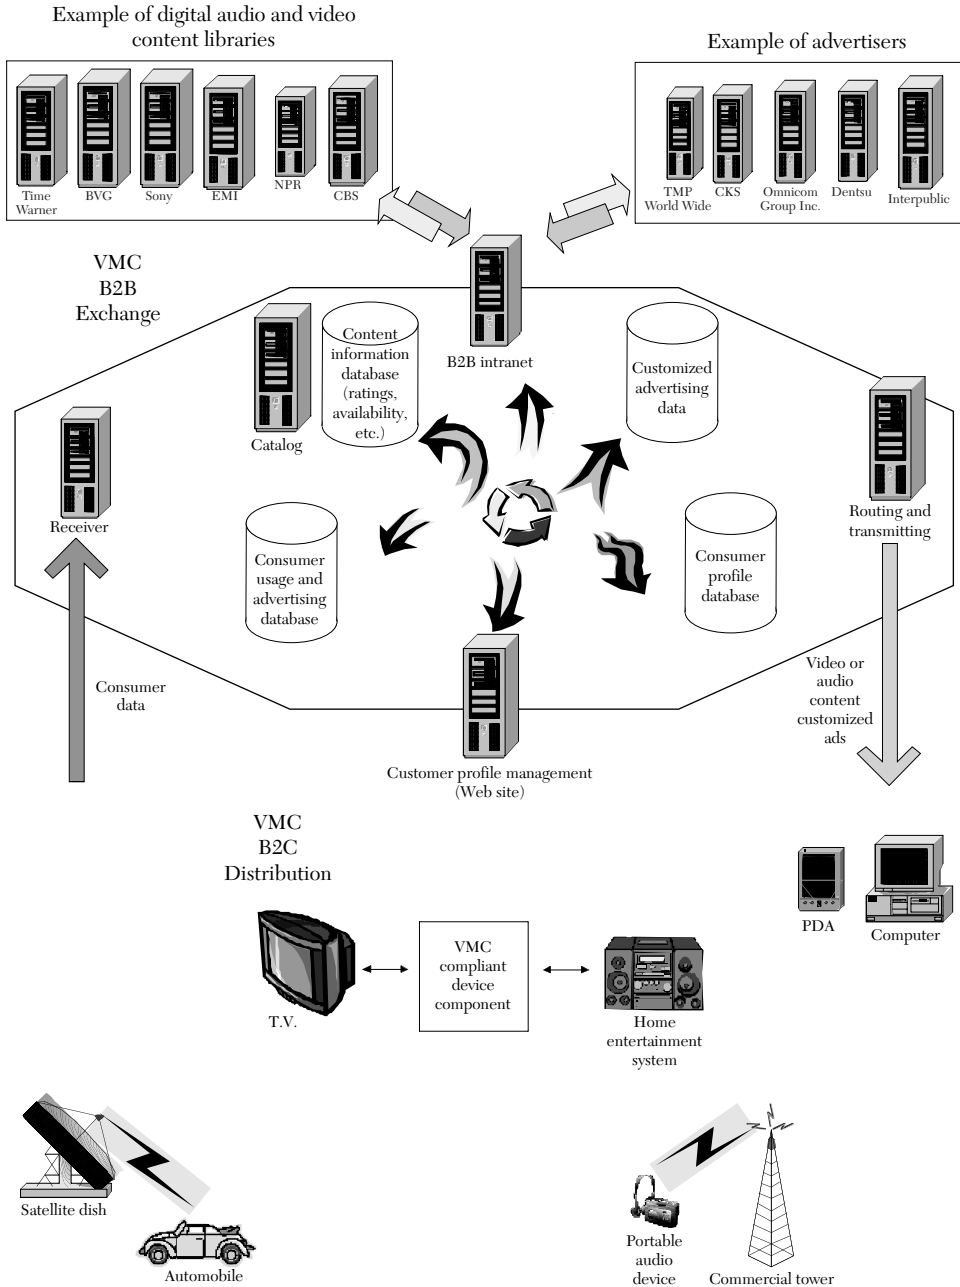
Example of digital audio and video content libraries

Time Warner
BVG
Sony
EMI
NPR
CBS

Example of advertisers

TMP World Wide
CKS
Omnicom Group Inc.
Dentsu
Interpublic

VMC
B2B
Exchange

B2B intranet

Catalog

Content information database (ratings, availability, etc.)

Customized advertising data

Receiver

Routing and transmitting

Consumer usage and advertising database

Consumer profile database

Consumer data

Video or audio content customized ads

Customer profile management (Web site)

VMC
B2C
Distribution

PDA
Computer

T.V.

VMC compliant device component

Home entertainment system

Satellite dish

Automobile

Portable audio device

Commercial tower